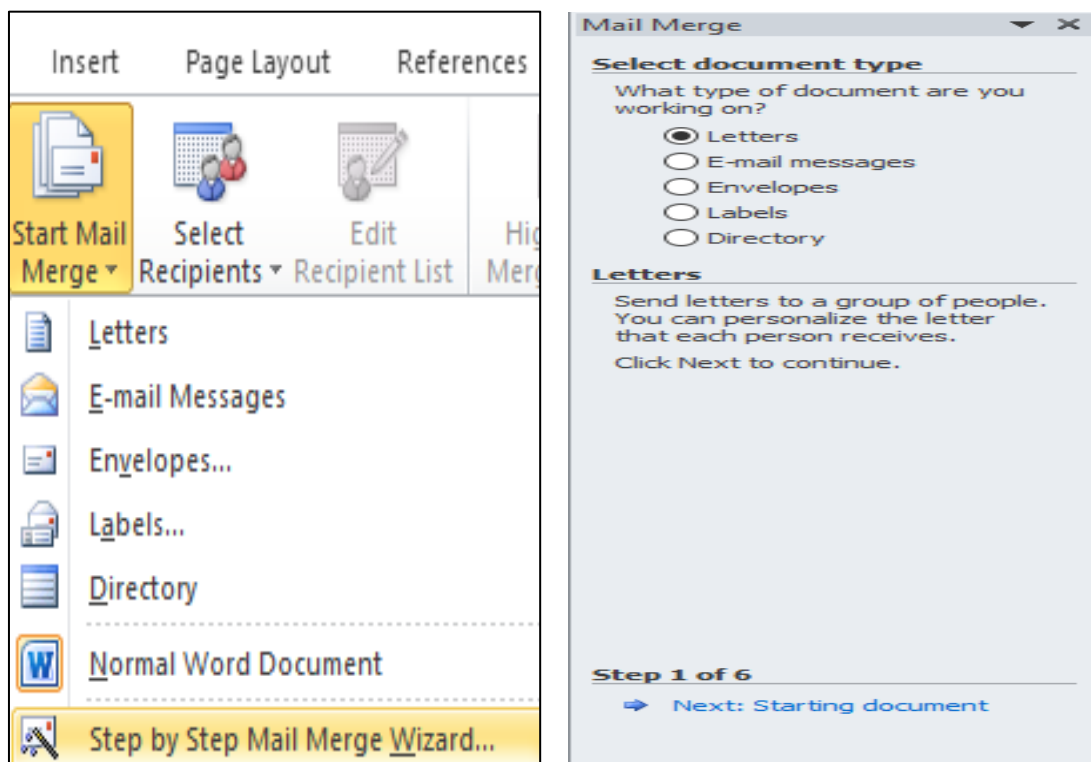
Insert Page Layout References

Start Mail Merge

Select Recipients

Edit Recipient List

Hig Merg

Letters

E-mail Messages

Envelopes...

Labels...

Directory

Normal Word Document

Step by Step Mail Merge Wizard...

Mail Merge

Select document type

What type of document are you working on?

Letters
E-mail messages
Envelopes
Labels
Directory

Letters

Send letters to a group of people. You can personalize the letter that each person receives.

Click Next to continue.

Step 1 of 6

Next: Starting document